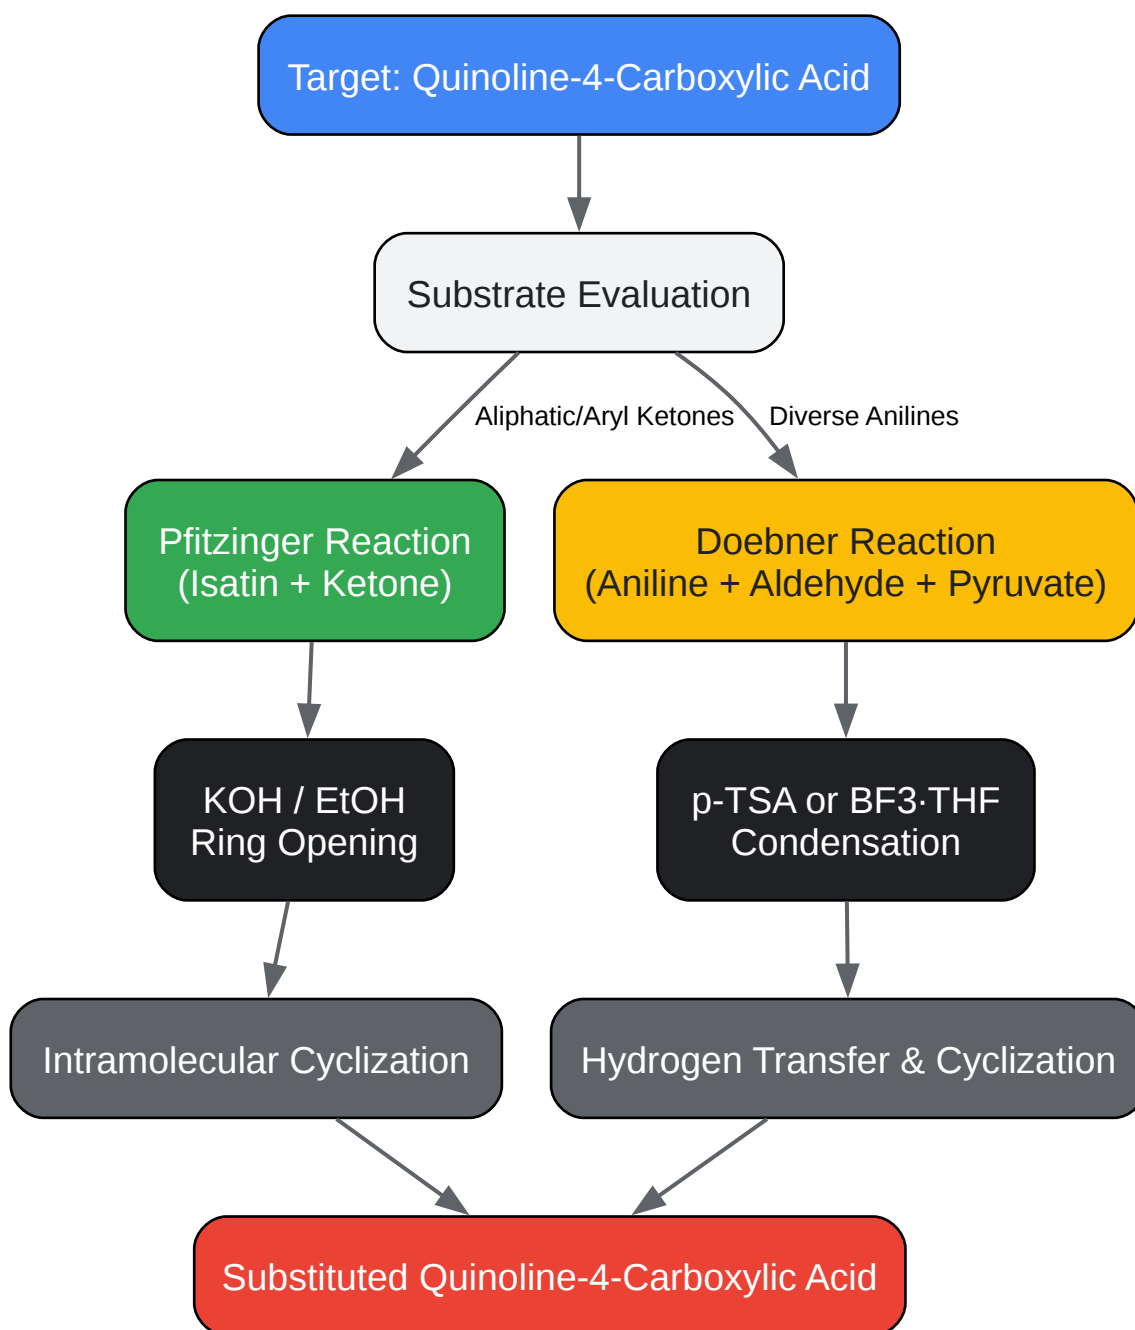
Target: Quinoline-4-Carboxylic Acid

Substrate Evaluation

Aliphatic/Aryl Ketones

Diverse Anilines

Pfitzinger Reaction
(Isatin + Ketone)

Doebner Reaction
(Aniline + Aldehyde + Pyruvate)

KOH / EtOH
Ring Opening

p-TSA or BF3·THF
Condensation

Intramolecular Cyclization

Hydrogen Transfer & Cyclization

Substituted Quinoline-4-Carboxylic Acid